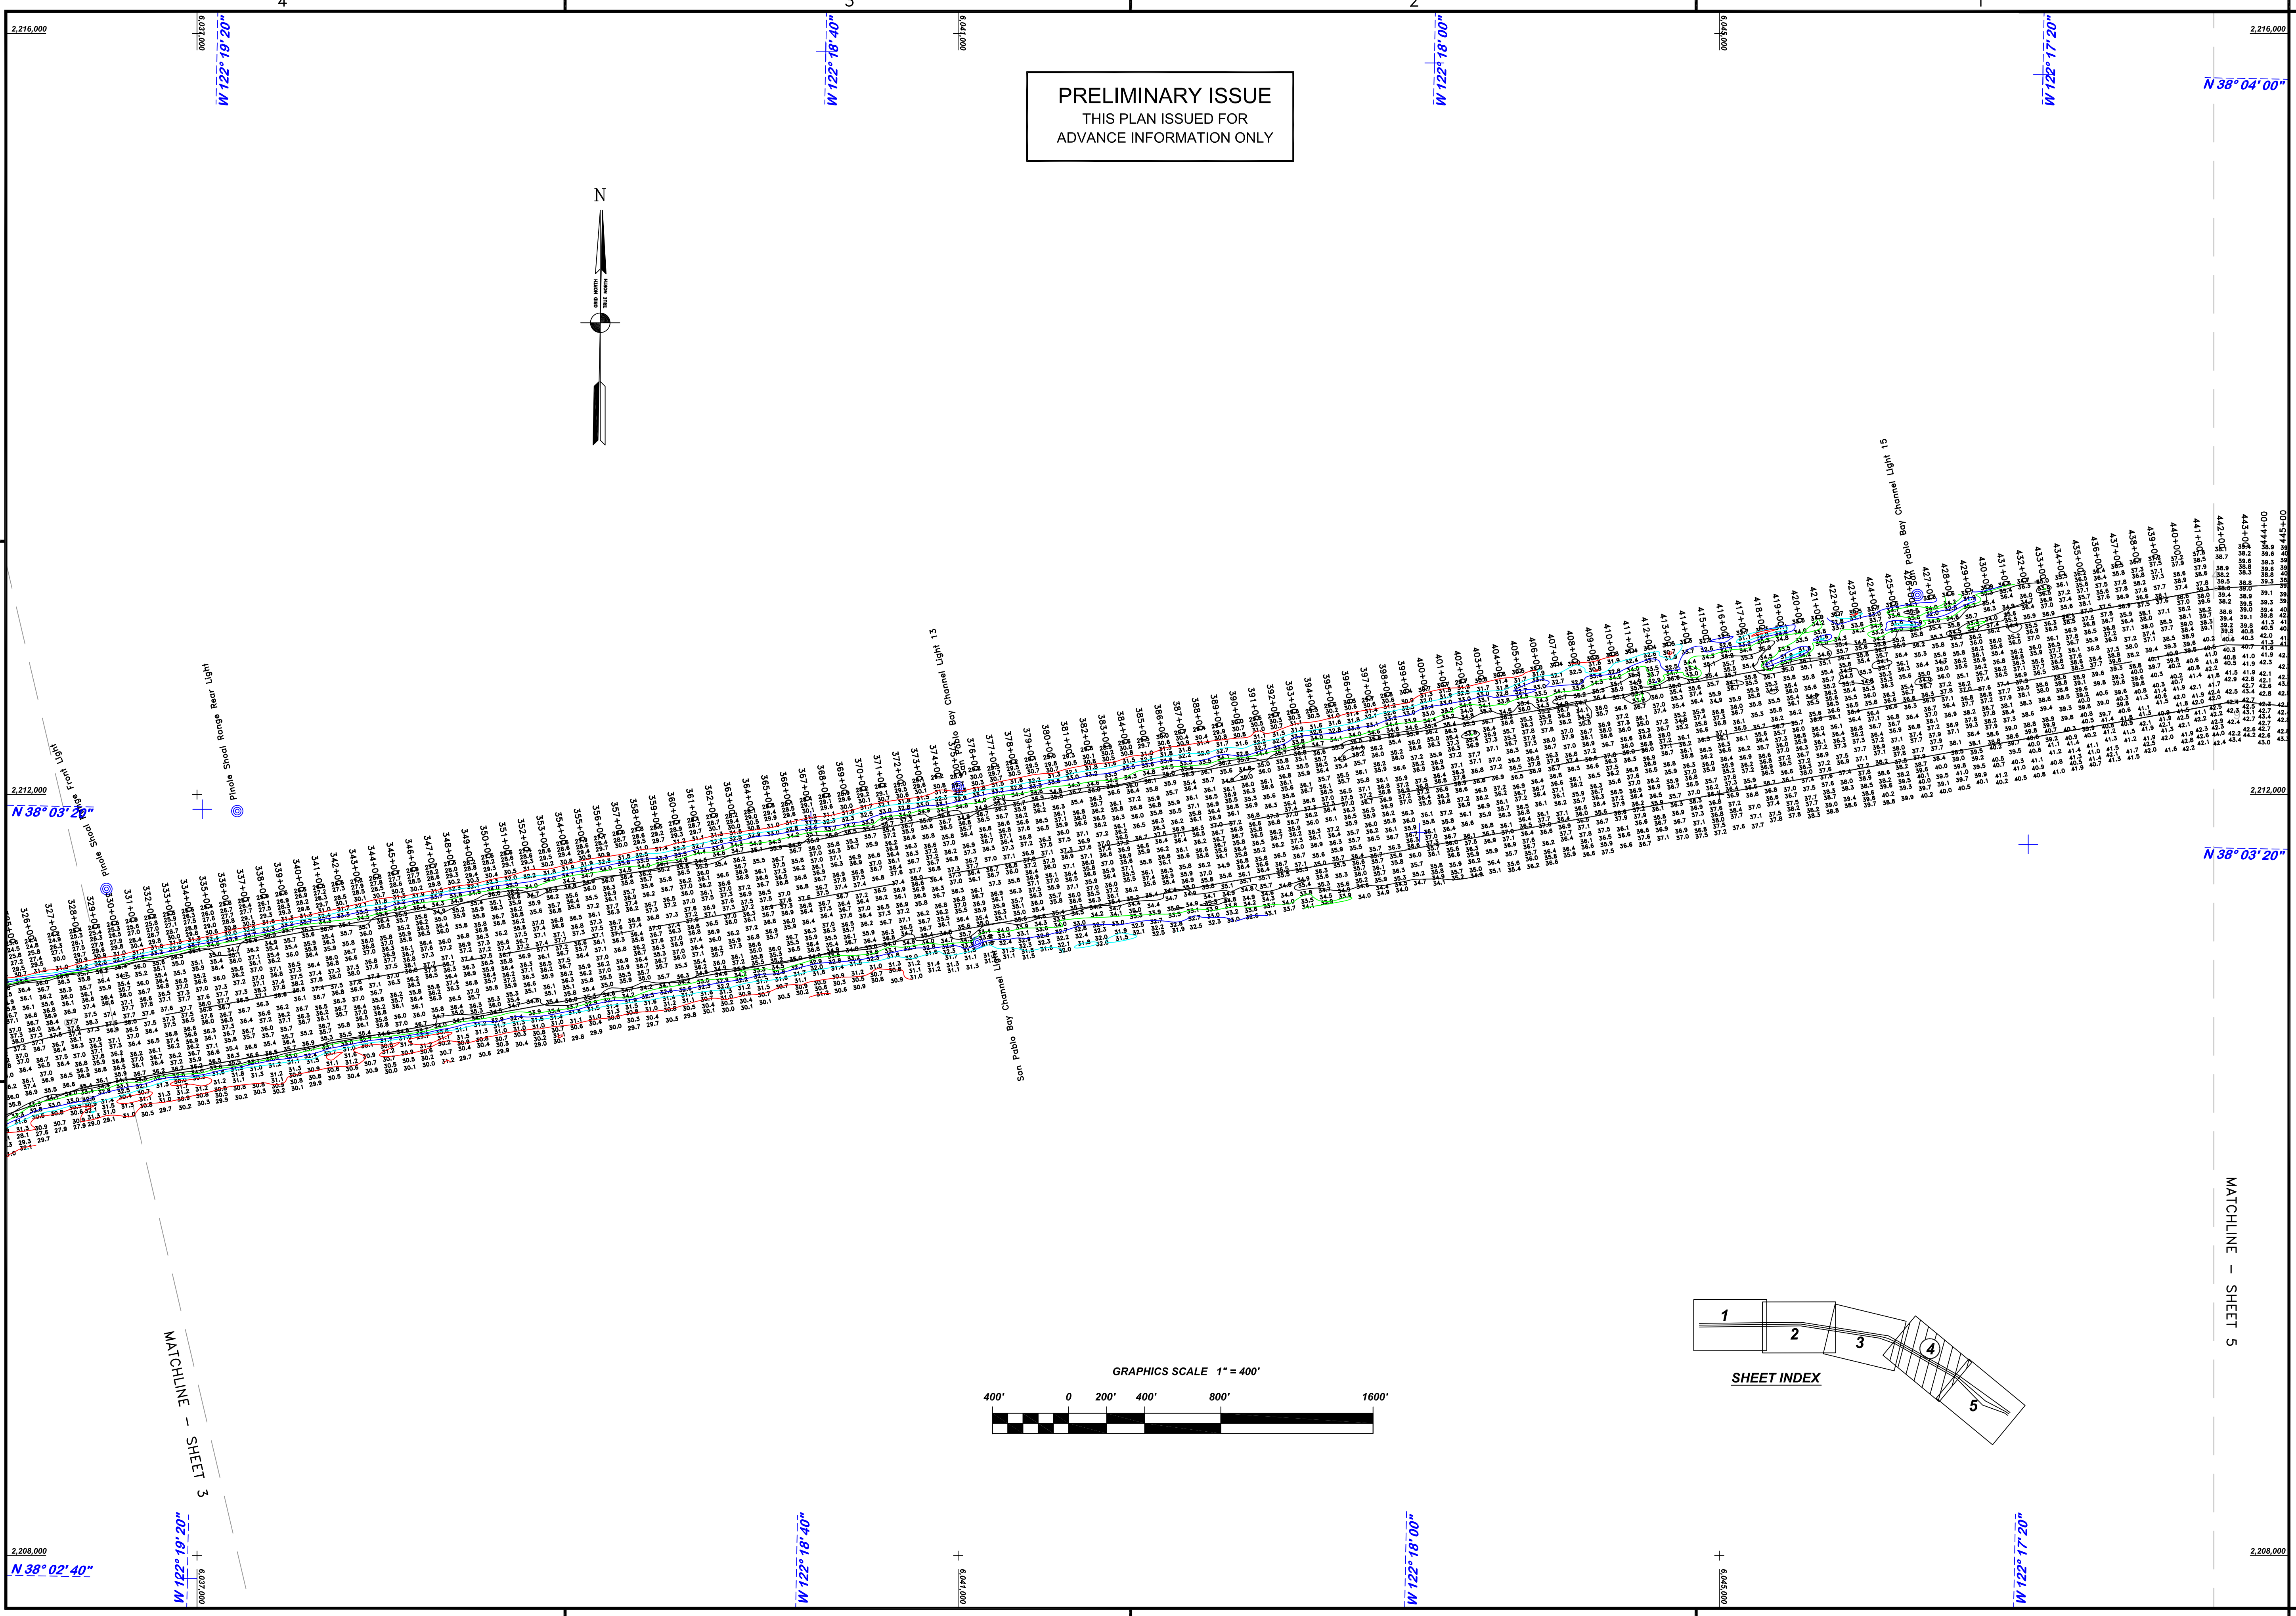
4
3
2
1

2,216,000
6,037,000
W 122° 19' 20"
W 122° 18' 40"
6,041,000
W 122° 18' 00"
6,045,000
W 122° 17' 20"
2,216,000
N 38° 04' 00"

PRELIMINARY ISSUE
THIS PLAN ISSUED FOR
ADVANCE INFORMATION ONLY

N
GRID NORTH
TRUE NORTH

Pinole Shoal Range Rear Light
Pinole Shoal Range Front Light
San Pablo Bay Channel Light 13
San Pablo Bay Channel Light 14
San Pablo Bay Channel Light 15

2,212,000
N 38° 03' 20"
2,212,000
N 38° 03' 20"

MATCHLINE – SHEET 3
MATCHLINE – SHEET 5

GRAPHICS SCALE 1" = 400'
400' 0 200' 400' 800' 1600'

1
2
3
4
5
SHEET INDEX

2,208,000
N 38° 02' 40"
W 122° 19' 20"
6,037,000
W 122° 18' 40"
6,041,000
W 122° 18' 00"
6,045,000
W 122° 17' 20"
2,208,000